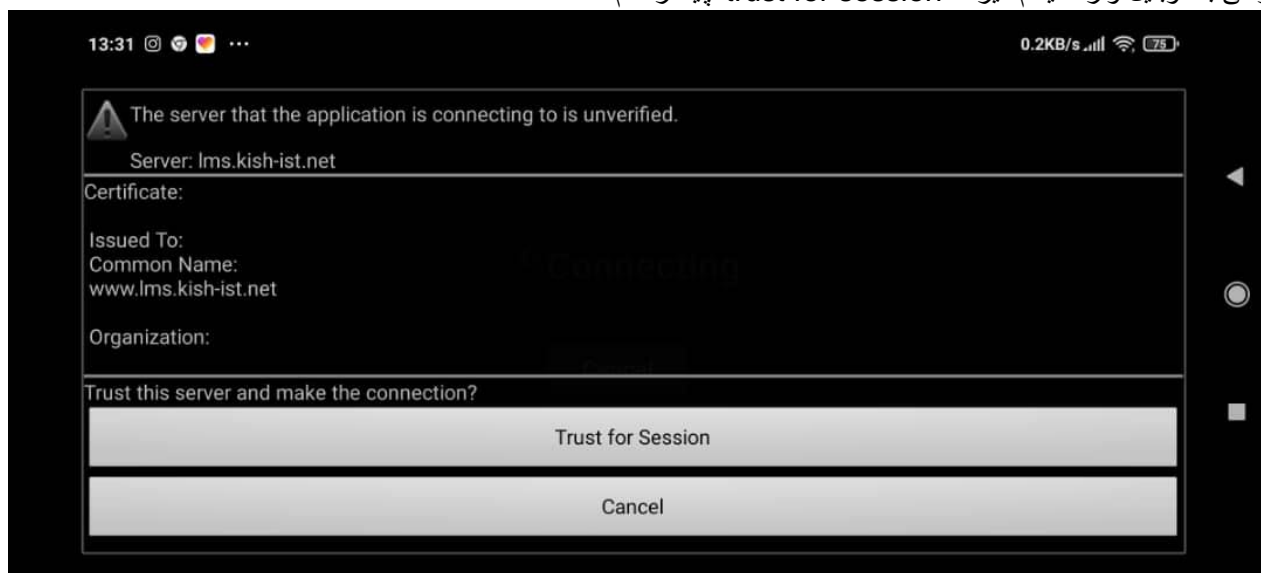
13:31 ···

0.2KB/s 75

The server that the application is connecting to is unverified.

Server: lms.kish-ist.net

Certificate:

Issued To:
Common Name:
www.lms.kish-ist.net

Organization:

Trust this server and make the connection?

Trust for Session

Cancel